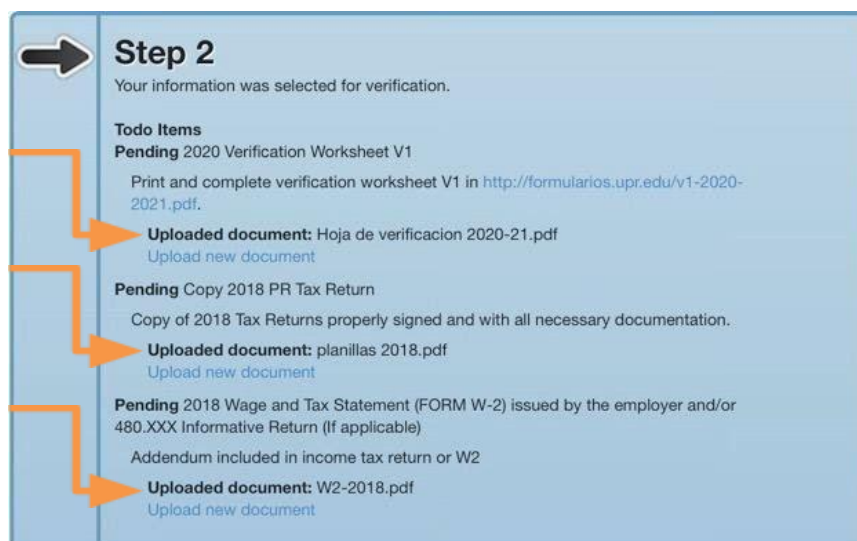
Step 2
Your information was selected for verification.

Todo Items
Pending 2020 Verification Worksheet V1

Print and complete verification worksheet V1 in http://formularios.upr.edu/v1-2020-2021.pdf.

Uploaded document: Hoja de verificacion 2020-21.pdf
Upload new document

Pending Copy 2018 PR Tax Return

Copy of 2018 Tax Returns properly signed and with all necessary documentation.

Uploaded document: planillas 2018.pdf
Upload new document

Pending 2018 Wage and Tax Statement (FORM W-2) issued by the employer and/or 480.XXX Informative Return (If applicable)

Addendum included in income tax return or W2

Uploaded document: W2-2018.pdf
Upload new document